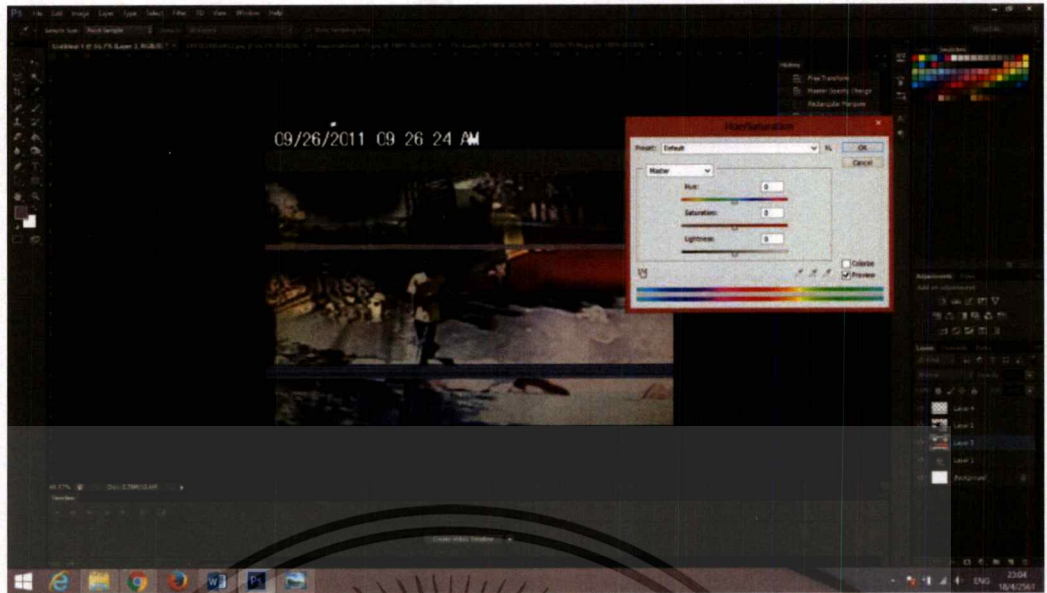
09/26/2011 09 26 24 AM

Hue/Saturation

Preset: Default

OK

Cancel

Master

Hue: 0

Saturation: 0

Lightness: 0

Colorize

Preview

History

Free Transform

Master Opacity Change

Rectangular Marquee

Adjustments

Layers

Layer 4

Layer 2

Layer 3

Layer 1

Background

Create Video Timeline

ENG 23:04 18/4/2561